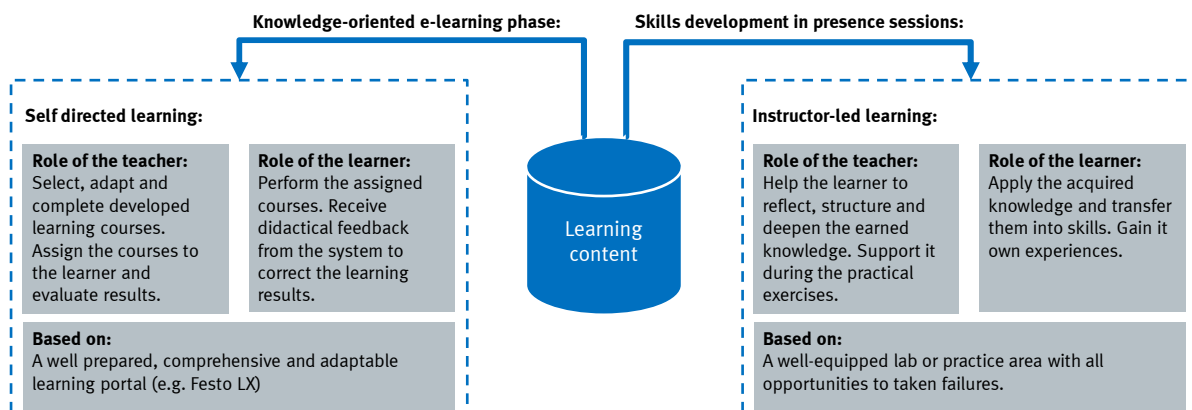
Knowledge-oriented e-learning phase:

Skills development in presence sessions:

Self directed learning:

Role of the teacher:
Select, adapt and complete developed learning courses. Assign the courses to the learner and evaluate results.

Role of the learner:
Perform the assigned courses. Receive didactical feedback from the system to correct the learning results.

Based on:
A well prepared, comprehensive and adaptable learning portal (e.g. Festo LX)

Learning content

Instructor-led learning:

Role of the teacher:
Help the learner to reflect, structure and deepen the earned knowledge. Support it during the practical exercises.

Role of the learner:
Apply the acquired knowledge and transfer them into skills. Gain it own experiences.

Based on:
A well-equipped lab or practice area with all opportunities to taken failures.